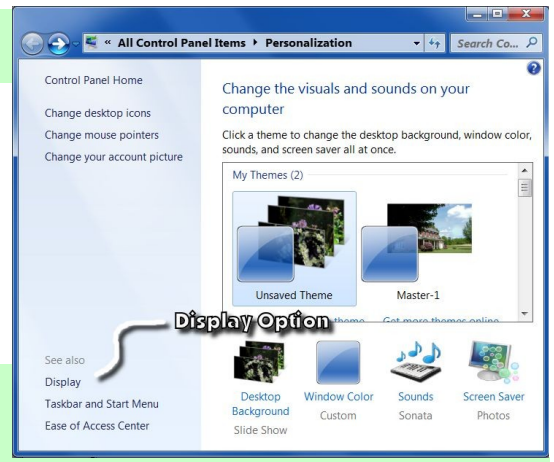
« All Control Panel Items ▸ Personalization

Search Co...

Control Panel Home

Change desktop icons

Change mouse pointers

Change your account picture

Change the visuals and sounds on your computer

Click a theme to change the desktop background, window color, sounds, and screen saver all at once.

My Themes (2)

Unsaved Theme

Master-1

Display Option

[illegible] theme

Get more themes online

See also

Display

Taskbar and Start Menu

Ease of Access Center

Desktop Background

Slide Show

Window Color

Custom

Sounds

Sonata

Screen Saver

Photos